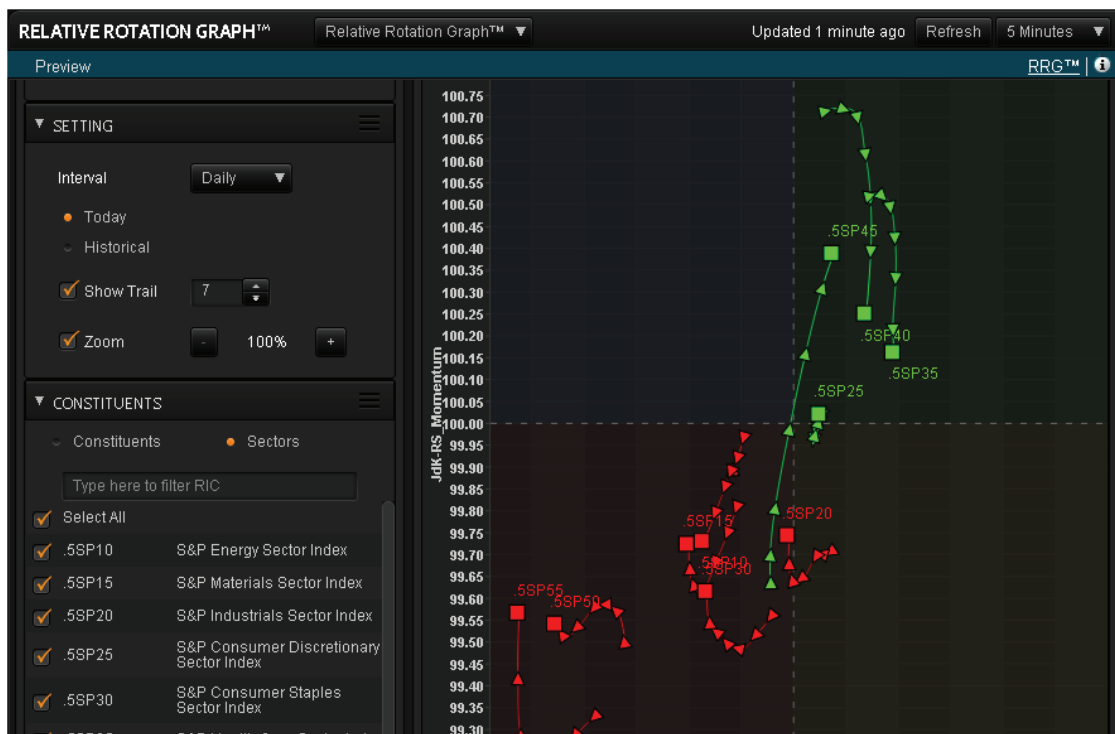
RELATIVE ROTATION GRAPH™ Relative Rotation Graph™ ▼ Updated 1 minute ago Refresh 5 Minutes ▼

Preview RRG™ |

SETTING

Interval Daily

Today

Historical

Show Trail 7

Zoom - 100% +

CONSTITUENTS

Constituents Sectors

Type here to filter RIC

Select All

| | | |
|---|---|---|
| ✓ | .5SP10 | S&P Energy Sector Index |
| ✓ | .5SP15 | S&P Materials Sector Index |
| ✓ | .5SP20 | S&P Industrials Sector Index |
| ✓ | .5SP25 | S&P Consumer Discretionary Sector Index |
| ✓ | .5SP30 | S&P Consumer Staples Sector Index |

JdK-RS_Momentum

100.75
100.70
100.65
100.60
100.55
100.50
100.45
100.40
100.35
100.30
100.25
100.20
100.15
100.10
100.05
100.00
99.95
99.90
99.85
99.80
99.75
99.70
99.65
99.60
99.55
99.50
99.45
99.40
99.35
99.30

.5SP45
.5SP40
.5SP35
.5SP25
.5SP15
.5SP20
.5SP10
.5SP30
.5SP55
.5SP50